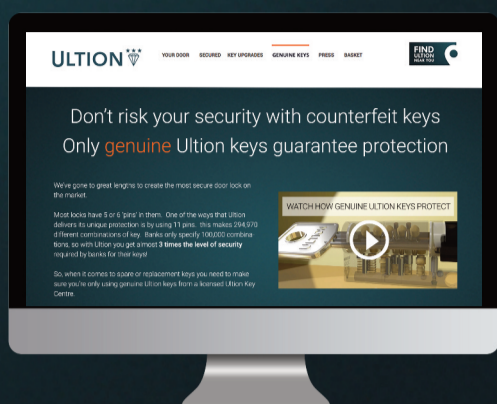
ULTION

YOUR DOOR SECURED KEY UPGRADES GENUINE KEYS PRESS BASKET

FIND ULTION NEAR YOU

Don't risk your security with counterfeit keys
Only genuine Ultion keys guarantee protection

We've gone to great lengths to create the most secure door lock on the market.

Most locks have 5 or 6 'pins' in them. One of the ways that Ultion delivers its unique protection is by using 11 pins. this makes 294,970 different combinations of key. Banks only specify 100,000 combinations, so with Ultion you get almost 3 times the level of security required by banks for their keys!

So, when it comes to spare or replacement keys you need to make sure you're only using genuine Ultion keys from a licensed Ultion Key Centre.

WATCH HOW GENUINE ULTION KEYS PROTECT